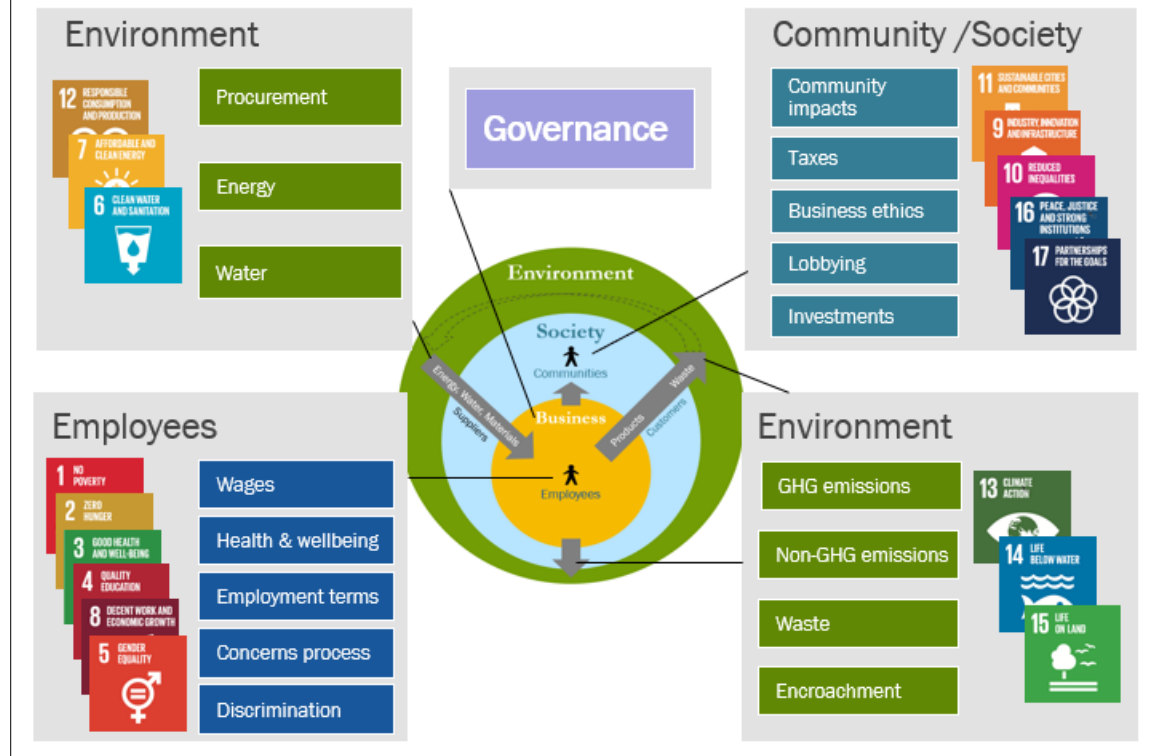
Environment

12 RESPONSIBLE CONSUMPTION AND PRODUCTION

7 AFFORDABLE AND CLEAN ENERGY

6 CLEAN WATER AND SANITATION

Procurement

Energy

Water

Governance

Community /Society

Community impacts

Taxes

Business ethics

Lobbying

Investments

11 SUSTAINABLE CITIES AND COMMUNITIES

9 INDUSTRY INNOVATION AND INFRASTRUCTURE

10 REDUCED INEQUALITIES

16 PEACE, JUSTICE AND STRONG INSTITUTIONS

17 PARTNERSHIPS FOR THE GOALS

Environment

Society

Communities

Business

Employees

Energy, Water, Materials

Suppliers

Products

Customers

Waste

Employees

1 NO POVERTY

2 ZERO HUNGER

3 GOOD HEALTH AND WELL-BEING

4 QUALITY EDUCATION

8 DECENT WORK AND ECONOMIC GROWTH

5 GENDER EQUALITY

Wages

Health & wellbeing

Employment terms

Concerns process

Discrimination

Environment

GHG emissions

Non-GHG emissions

Waste

Encroachment

13 CLIMATE ACTION

14 LIFE BELOW WATER

15 LIFE ON LAND